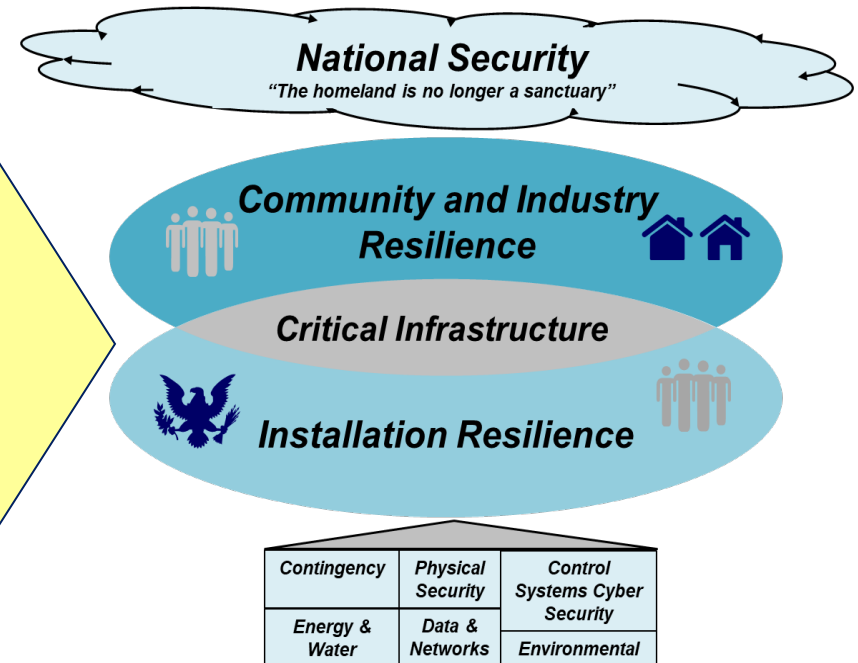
National Security
"The homeland is no longer a sanctuary"

Community and Industry Resilience

Critical Infrastructure

Installation Resilience

| Contingency | Physical Security | Control Systems Cyber Security |
|---|---|---|
| Energy & Water | Data & Networks | Environmental |